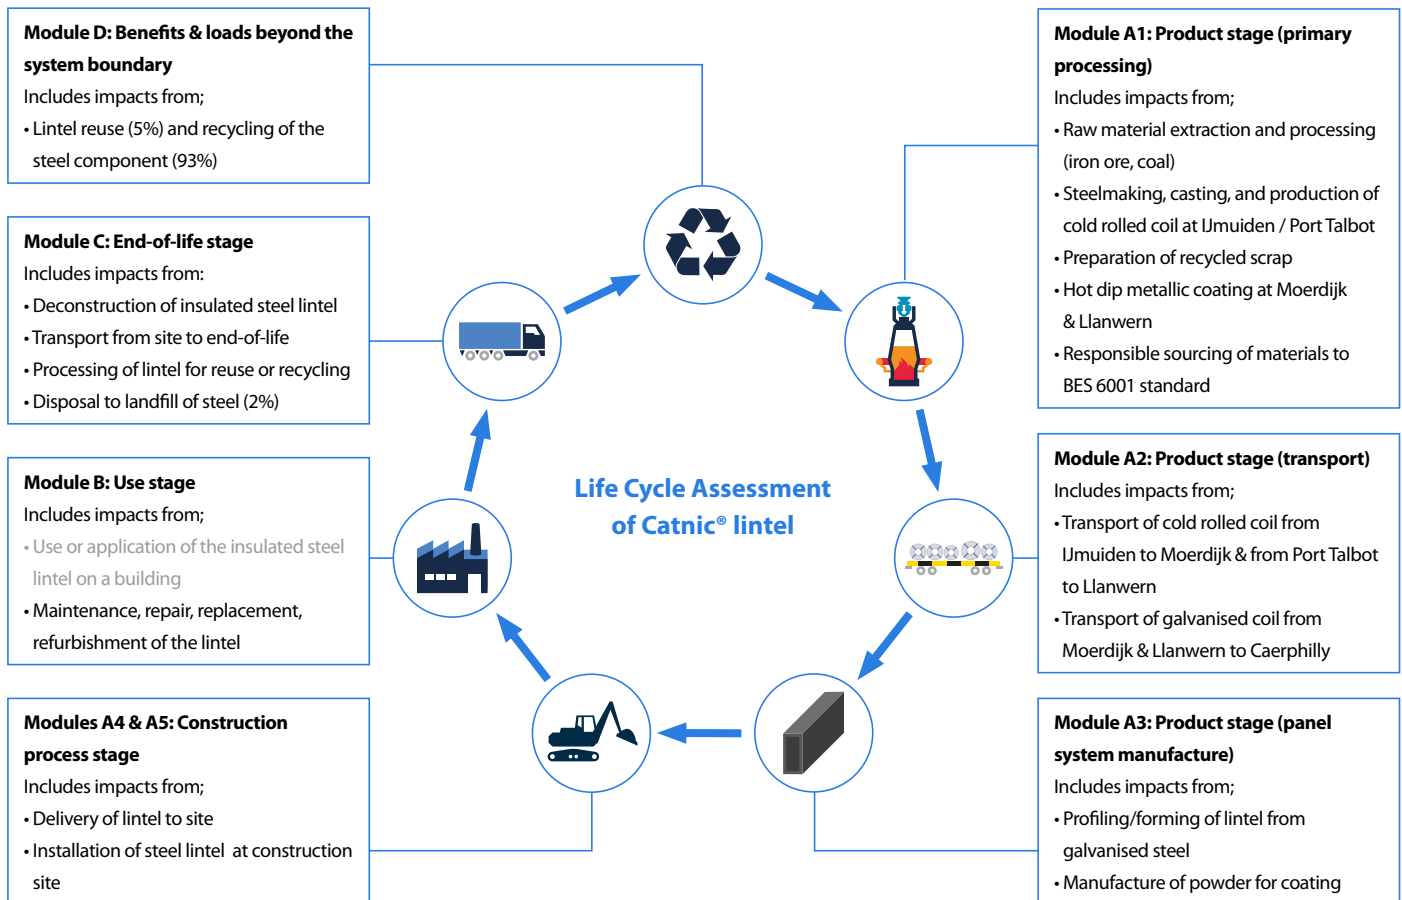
**Module D: Benefits & loads beyond the system boundary**
Includes impacts from;
• Lintel reuse (5%) and recycling of the steel component (93%)

**Module C: End-of-life stage**
Includes impacts from:
• Deconstruction of insulated steel lintel
• Transport from site to end-of-life
• Processing of lintel for reuse or recycling
• Disposal to landfill of steel (2%)

**Module B: Use stage**
Includes impacts from;
• Use or application of the insulated steel lintel on a building
• Maintenance, repair, replacement, refurbishment of the lintel

**Modules A4 & A5: Construction process stage**
Includes impacts from;
• Delivery of lintel to site
• Installation of steel lintel at construction site

Life Cycle Assessment of Catnic® lintel

**Module A1: Product stage (primary processing)**
Includes impacts from;
• Raw material extraction and processing (iron ore, coal)
• Steelmaking, casting, and production of cold rolled coil at IJmuiden / Port Talbot
• Preparation of recycled scrap
• Hot dip metallic coating at Moerdijk & Llanwern
• Responsible sourcing of materials to BES 6001 standard

**Module A2: Product stage (transport)**
Includes impacts from;
• Transport of cold rolled coil from IJmuiden to Moerdijk & from Port Talbot to Llanwern
• Transport of galvanised coil from Moerdijk & Llanwern to Caerphilly

**Module A3: Product stage (panel system manufacture)**
Includes impacts from;
• Profiling/forming of lintel from galvanised steel
• Manufacture of powder for coating